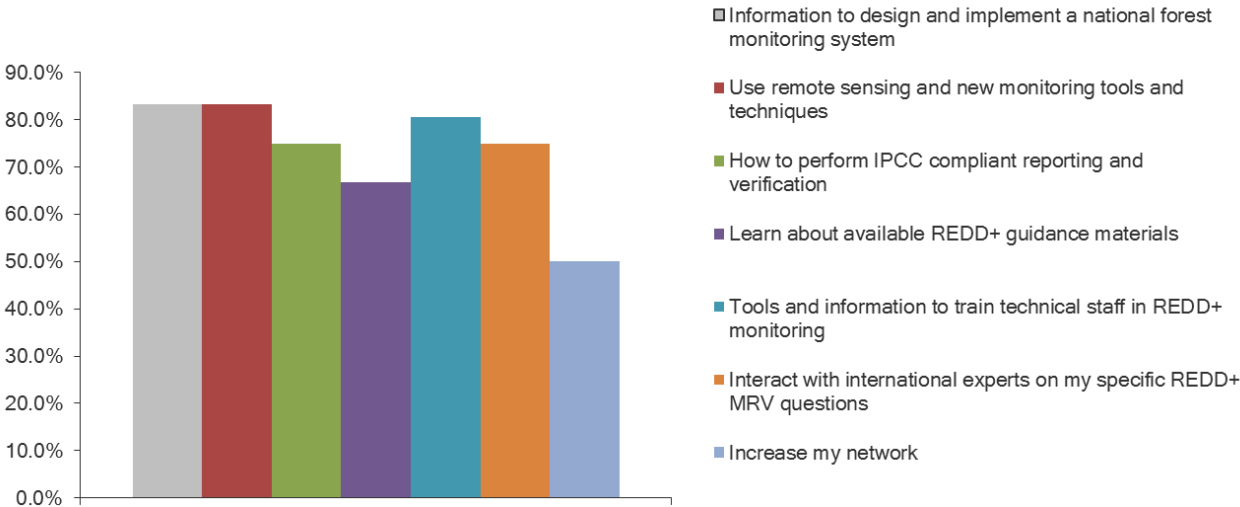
90.0%
80.0%
70.0%
60.0%
50.0%
40.0%
30.0%
20.0%
10.0%
0.0%

Information to design and implement a national forest monitoring system

Use remote sensing and new monitoring tools and techniques

How to perform IPCC compliant reporting and verification

Learn about available REDD+ guidance materials

Tools and information to train technical staff in REDD+ monitoring

Interact with international experts on my specific REDD+ MRV questions

Increase my network